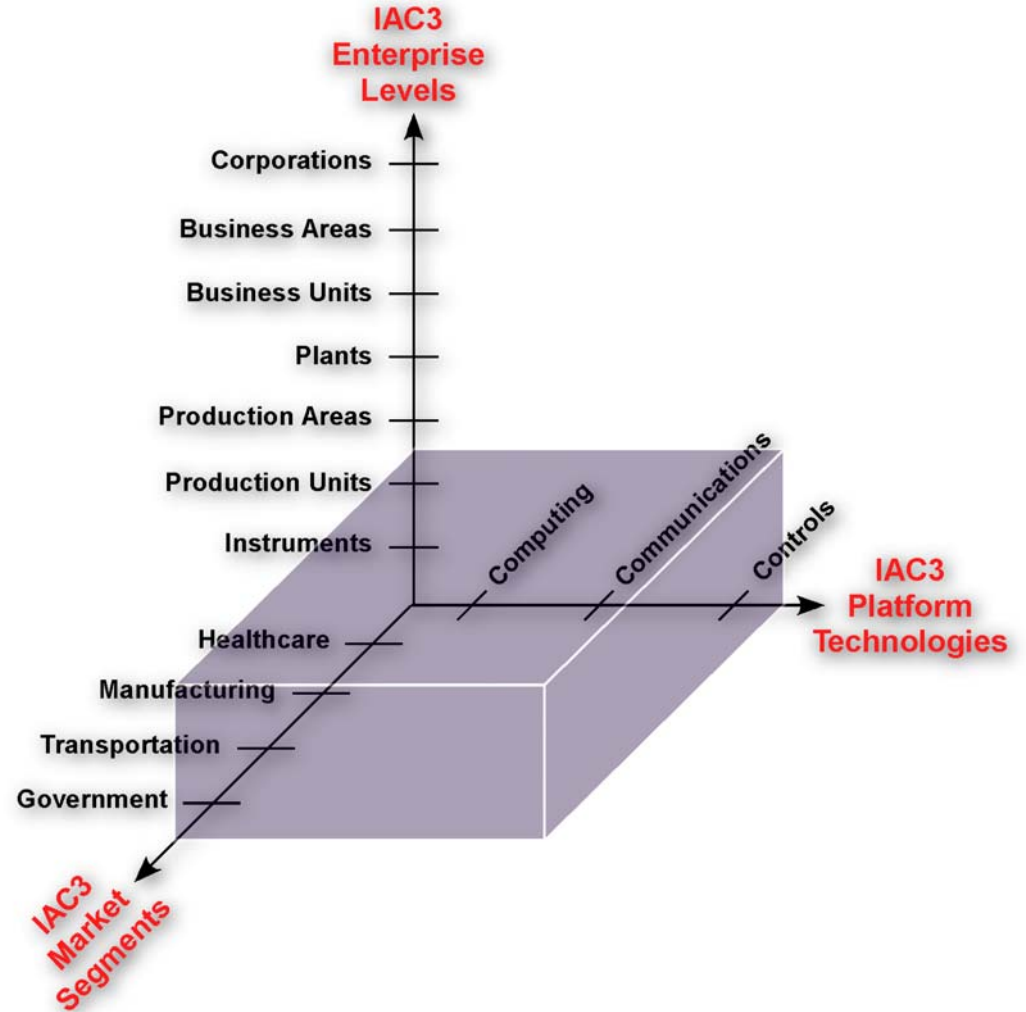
IAC3
Enterprise
Levels

Corporations
Business Areas
Business Units
Plants
Production Areas
Production Units
Instruments

Computing
Communications
Controls

IAC3
Platform
Technologies

Healthcare
Manufacturing
Transportation
Government

IAC3
Market
Segments